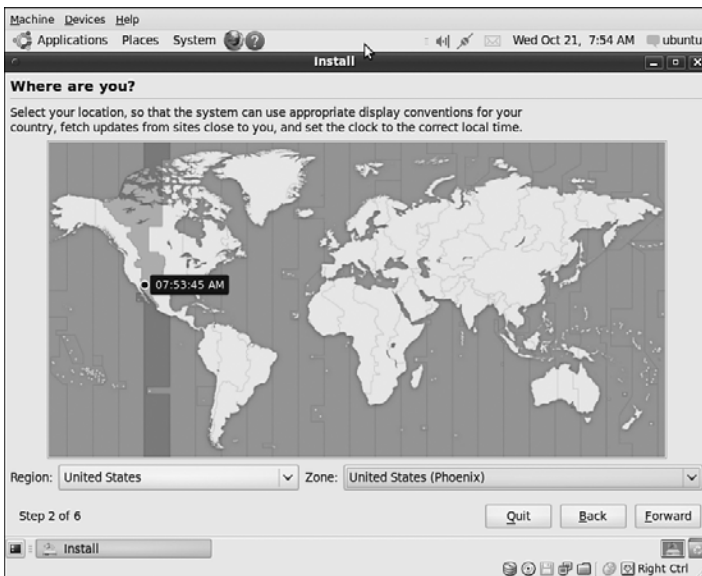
Machine Devices Help

Applications Places System

Wed Oct 21, 7:54 AM ubuntu

Install

Where are you?

Select your location, so that the system can use appropriate display conventions for your country, fetch updates from sites close to you, and set the clock to the correct local time.

07:53:45 AM

Region: United States

Zone: United States (Phoenix)

Step 2 of 6

Quit

Back

Forward

Install

Right Ctrl